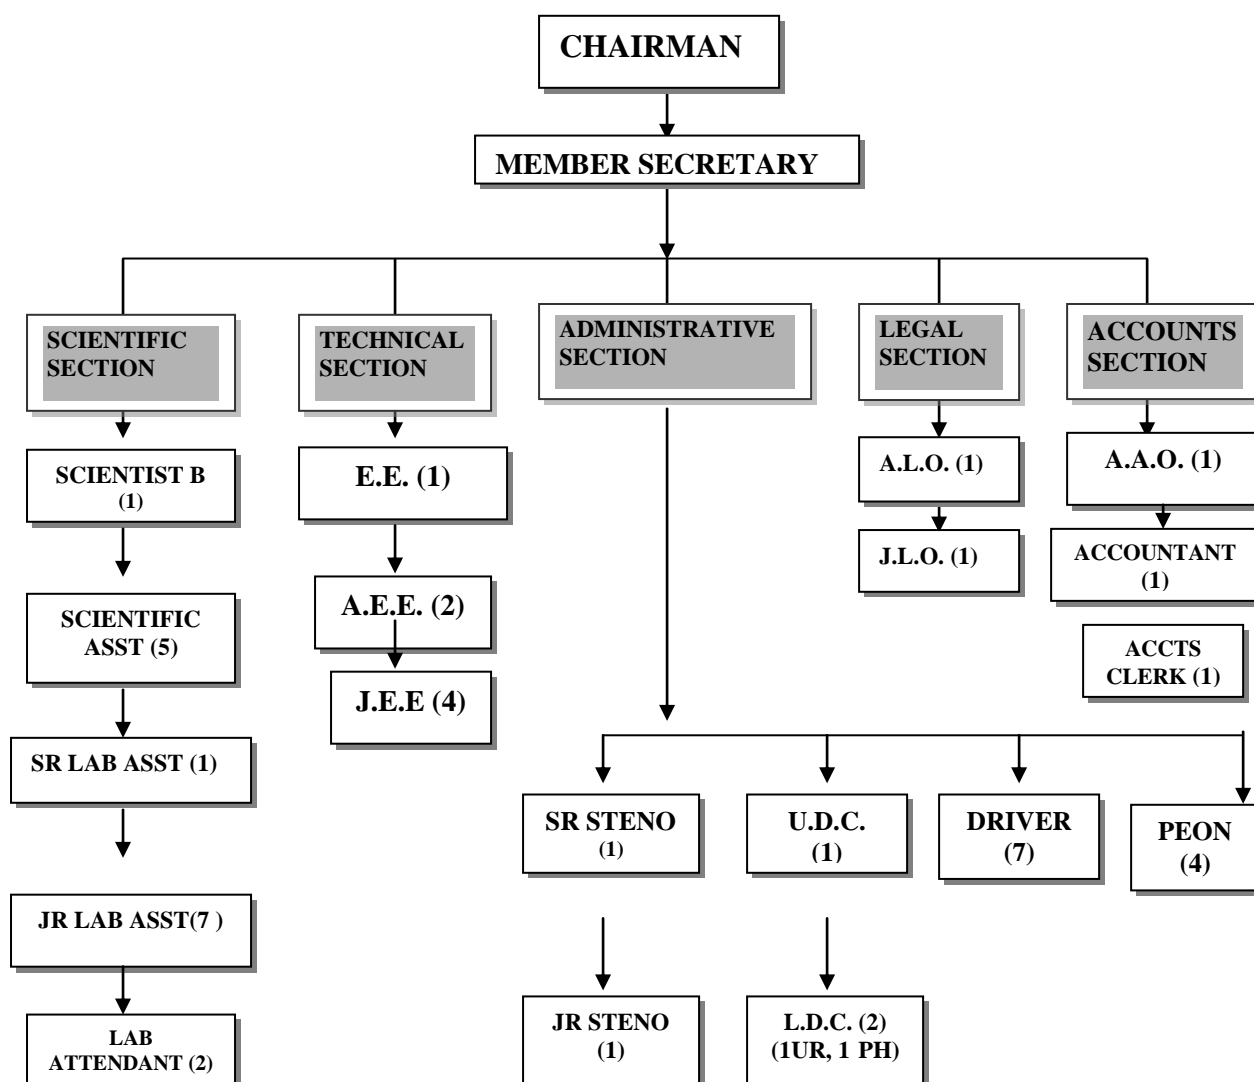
CHAIRMAN

MEMBER SECRETARY

SCIENTIFIC SECTION

TECHNICAL SECTION

ADMINISTRATIVE SECTION

LEGAL SECTION

ACCOUNTS SECTION

SCIENTIST B (1)

SCIENTIFIC ASST (5)

SR LAB ASST (1)

JR LAB ASST(7 )

LAB ATTENDANT (2)

E.E. (1)

A.E.E. (2)

J.E.E (4)

A.L.O. (1)

J.L.O. (1)

A.A.O. (1)

ACCOUNTANT (1)

ACCTS CLERK (1)

SR STENO (1)

U.D.C. (1)

DRIVER (7)

PEON (4)

JR STENO (1)

L.D.C. (2) (1UR, 1 PH)